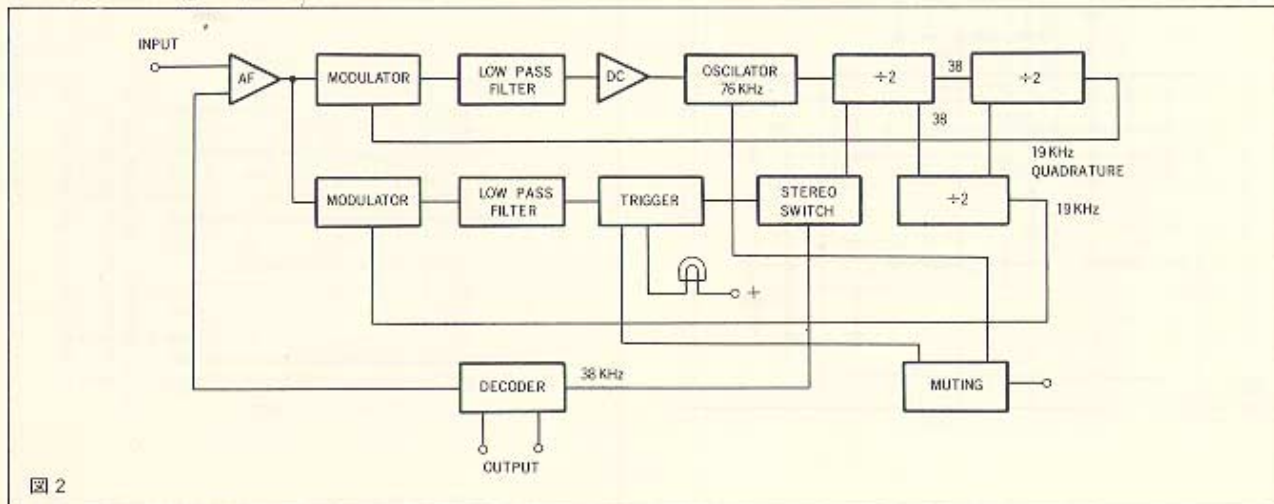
INPUT

AF

MODULATOR

LOW PASS FILTER

DC

OSCILATOR 76 KHz

÷2

38

÷2

38

19 KHz QUADRATURE

MODULATOR

LOW PASS FILTER

TRIGGER

STEREO SWITCH

÷2

19 KHz

+

DECODER

38 KHz

MUTING

OUTPUT

図 2